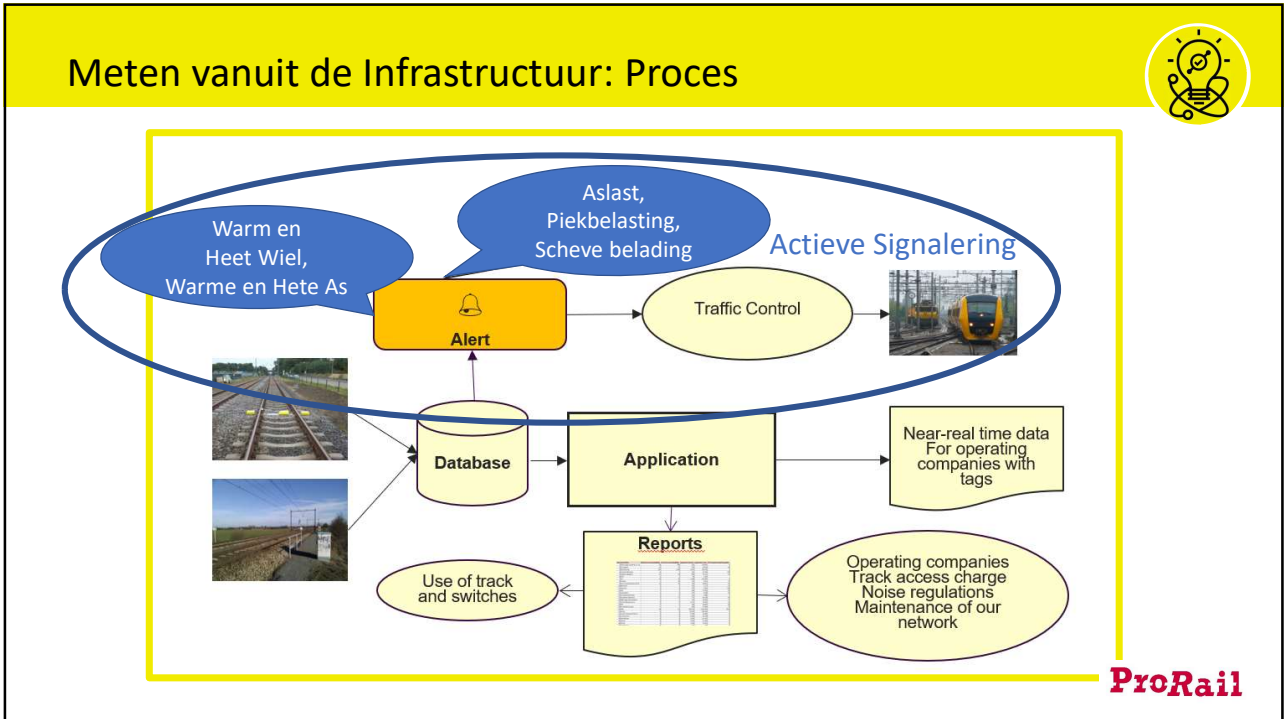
Meten vanuit de Infrastructuur: Proces

Warm en Heet Wiel, Warme en Hete As

Aslast, Piekbelasting, Scheve belading

Actieve Signalering

Alert

Traffic Control

Database

Application

Near-real time data For operating companies with tags

Reports

Use of track and switches

Operating companies Track access charge Noise regulations Maintenance of our network

ProRail